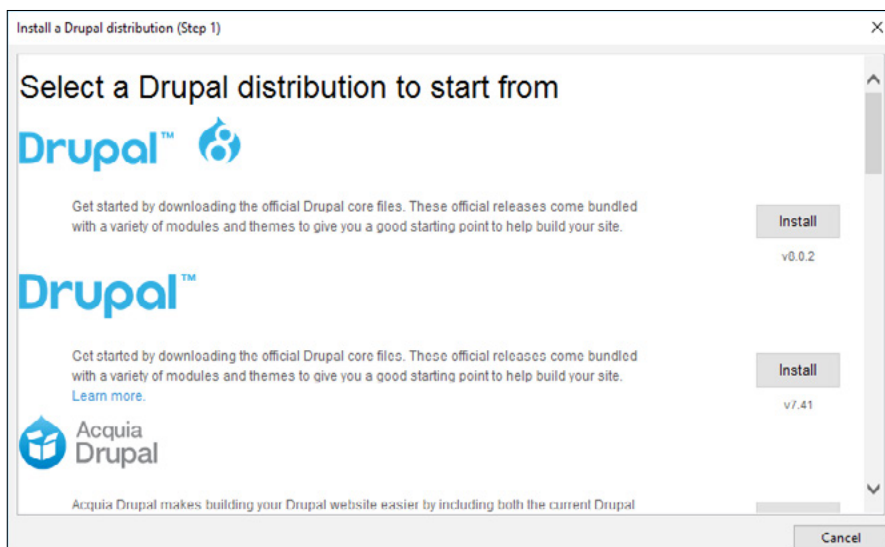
Install a Drupal distribution (Step 1)

×

Select a Drupal distribution to start from

Drupal™

Get started by downloading the official Drupal core files. These official releases come bundled with a variety of modules and themes to give you a good starting point to help build your site.

Install

v8.0.2

Drupal™

Get started by downloading the official Drupal core files. These official releases come bundled with a variety of modules and themes to give you a good starting point to help build your site. Learn more.

Install

v7.41

Acquia Drupal

Acquia Drupal makes building your Drupal website easier by including both the current Drupal

Cancel